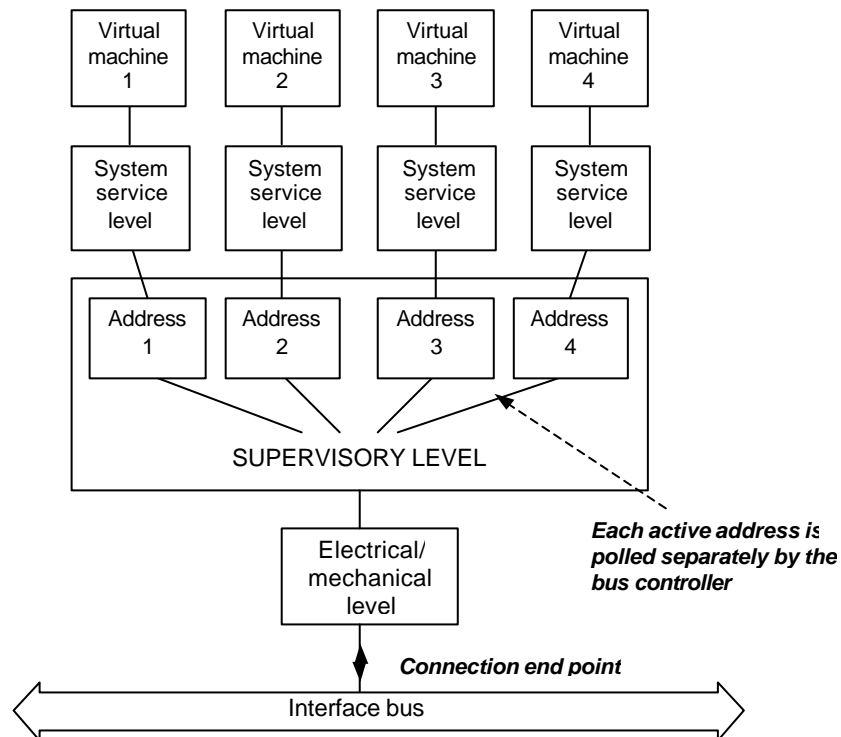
Virtual machine 1

Virtual machine 2

Virtual machine 3

Virtual machine 4

System service level

System service level

System service level

System service level

Address 1

Address 2

Address 3

Address 4

SUPERVISORY LEVEL

*Each active address is polled separately by the bus controller*

Electrical/ mechanical level

*Connection end point*

Interface bus